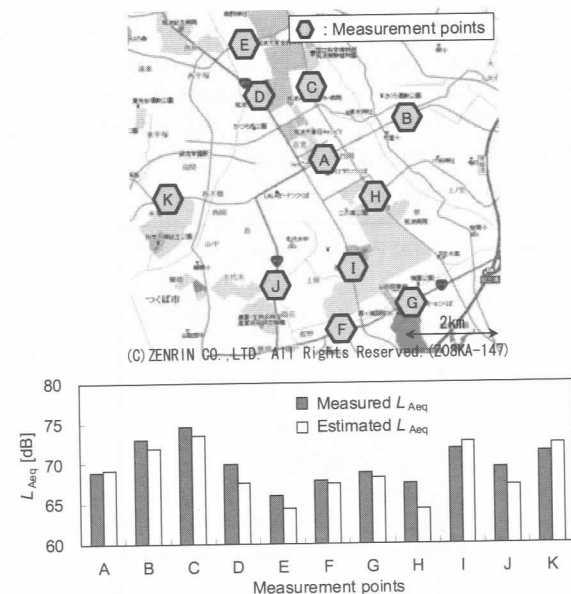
: Measurement points

E

D

C

B

A

H

K

I

J

G

F

つくば市

2km

(C)ZENRIN CO.,LTD. All Rights Reserved.(Z08KA-147)

80

75

70

65

60

$L_{\text{Aeq}}$ [dB]

Measured $L_{\text{Aeq}}$

Estimated $L_{\text{Aeq}}$

A B C D E F G H I J K

Measurement points